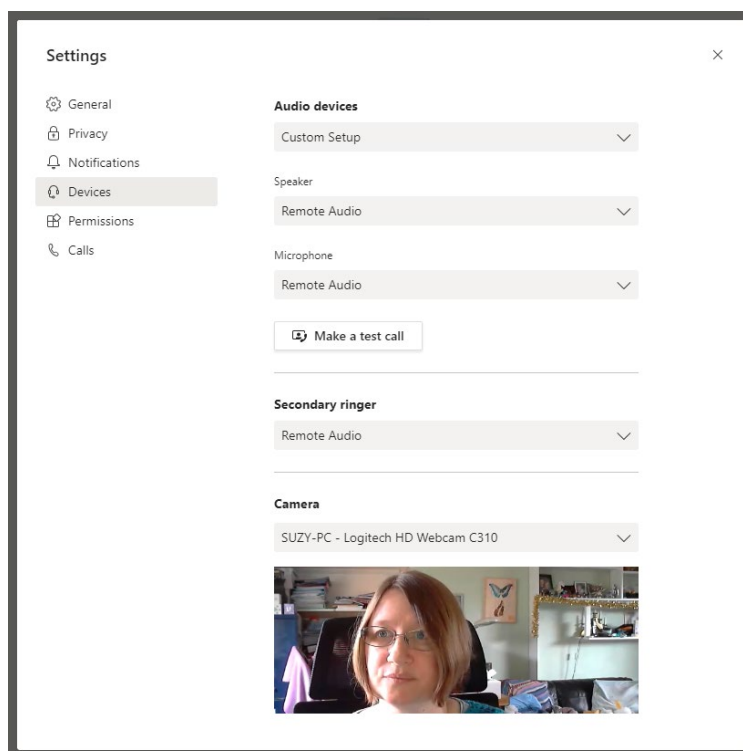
Settings

×

General
Privacy
Notifications
Devices
Permissions
Calls

Audio devices

Custom Setup

Speaker

Remote Audio

Microphone

Remote Audio

Make a test call

Secondary ringer

Remote Audio

Camera

SUZY-PC - Logitech HD Webcam C310